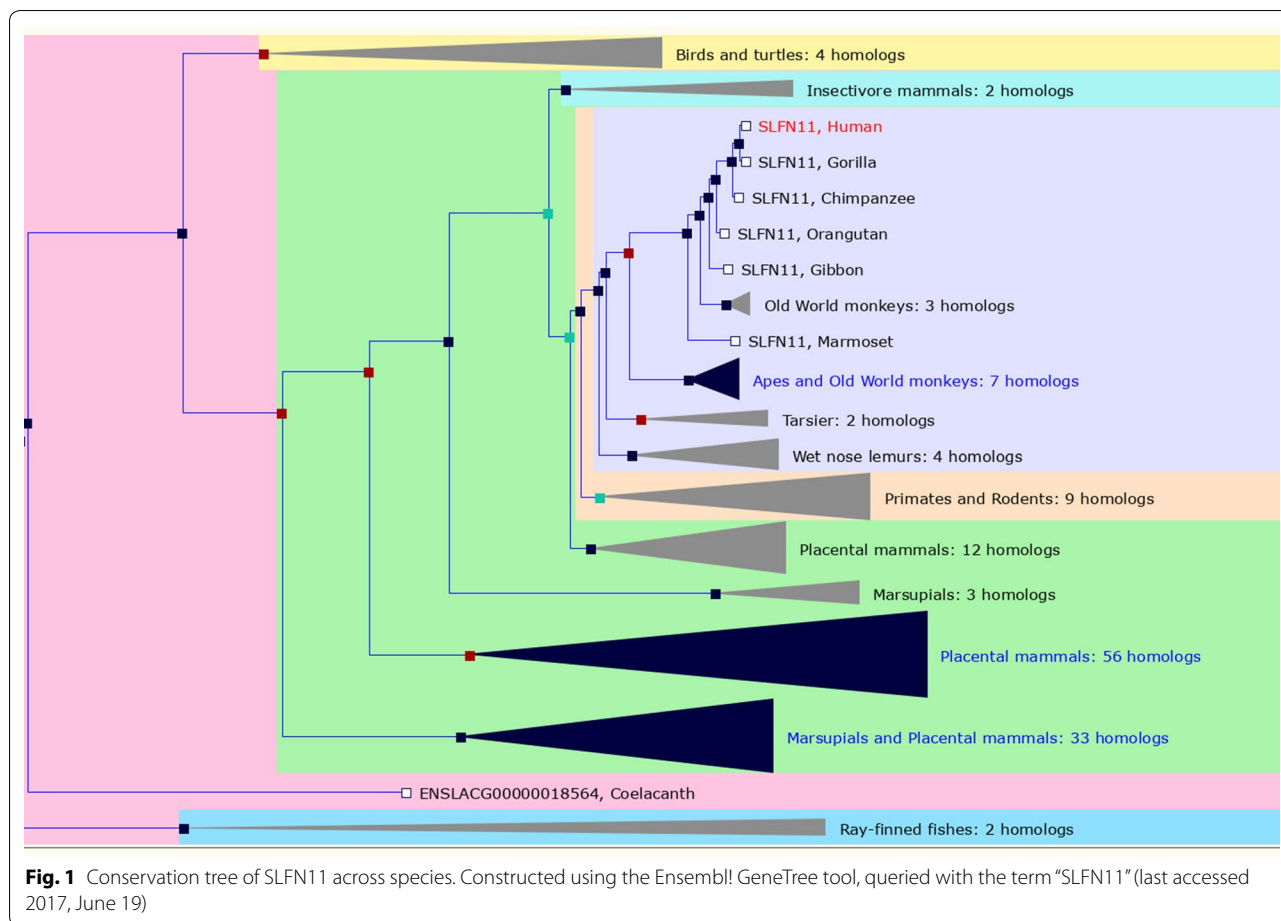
Birds and turtles: 4 homologs

Insectivore mammals: 2 homologs

SLFN11, Human

SLFN11, Gorilla

SLFN11, Chimpanzee

SLFN11, Orangutan

SLFN11, Gibbon

Old World monkeys: 3 homologs

SLFN11, Marmoset

Apes and Old World monkeys: 7 homologs

Tarsier: 2 homologs

Wet nose lemurs: 4 homologs

Primates and Rodents: 9 homologs

Placental mammals: 12 homologs

Marsupials: 3 homologs

Placental mammals: 56 homologs

Marsupials and Placental mammals: 33 homologs

ENSLACG00000018564, Coelacanth

Ray-finned fishes: 2 homologs

**Fig. 1** Conservation tree of SLFN11 across species. Constructed using the Ensembl! GeneTree tool, queried with the term "SLFN11" (last accessed 2017, June 19)